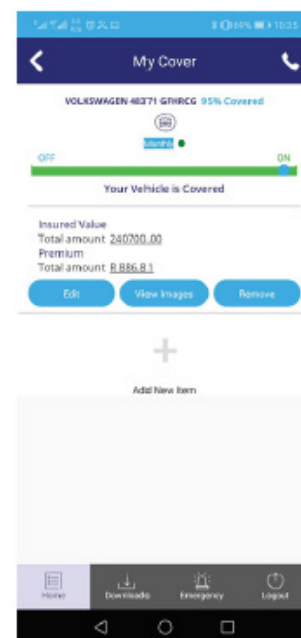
My Cover

VOLKSWAGEN 483'71 GFHRCG 95% Covered

Monthly

OFF

ON

Your Vehicle is Covered

Insured Value
Total amount 240700.00
Premium
Total amount R 886.81

Edit

View Images

Remove

+

Add New Item

Home

Downloads

Emergency

Logout